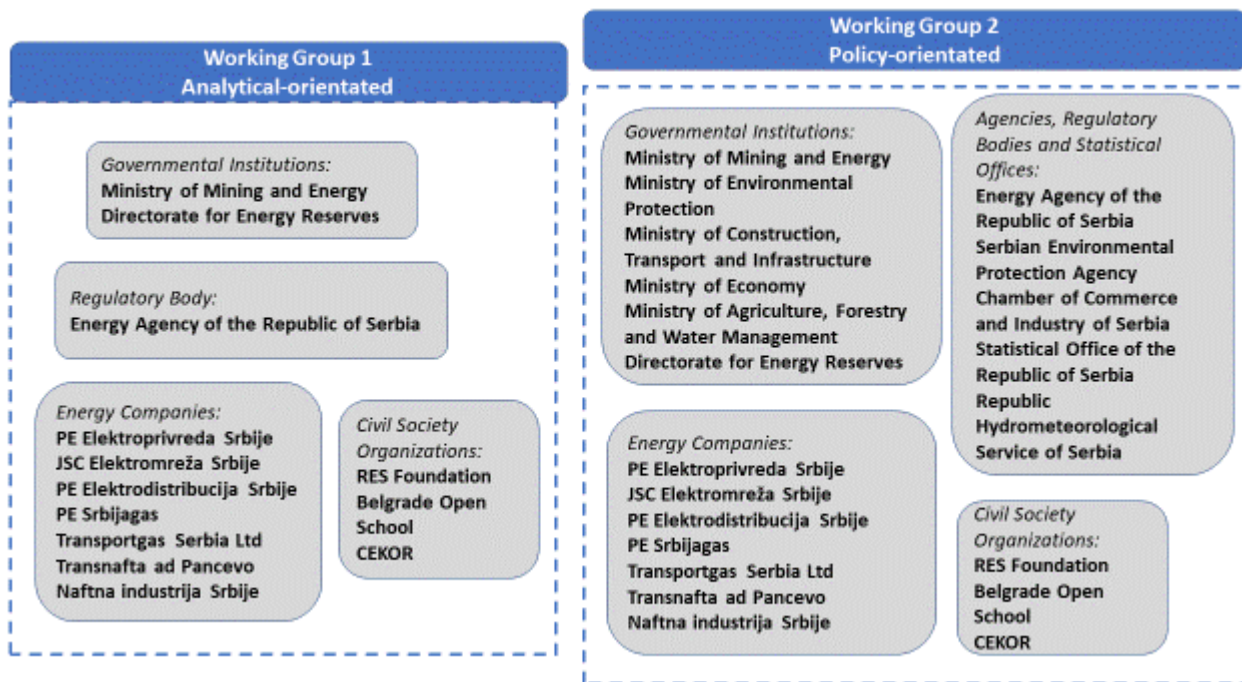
Working Group 1
Analytical-orientated

Governmental Institutions:
Ministry of Mining and Energy
Directorate for Energy Reserves

Regulatory Body:
Energy Agency of the Republic of Serbia

Energy Companies:
PE Elektroprivreda Srbije
JSC Elektromreža Srbije
PE Elektrodistribucija Srbije
PE Srbijagas
Transportgas Serbia Ltd
Transnafta ad Pancevo
Naftna industrija Srbije

Civil Society Organizations:
RES Foundation
Belgrade Open School
CEKOR

Working Group 2
Policy-orientated

Governmental Institutions:
Ministry of Mining and Energy
Ministry of Environmental Protection
Ministry of Construction, Transport and Infrastructure
Ministry of Economy
Ministry of Agriculture, Forestry and Water Management
Directorate for Energy Reserves

Agencies, Regulatory Bodies and Statistical Offices:
Energy Agency of the Republic of Serbia
Serbian Environmental Protection Agency
Chamber of Commerce and Industry of Serbia
Statistical Office of the Republic of Serbia
Republic Hydrometeorological Service of Serbia

Energy Companies:
PE Elektroprivreda Srbije
JSC Elektromreža Srbije
PE Elektrodistribucija Srbije
PE Srbijagas
Transportgas Serbia Ltd
Transnafta ad Pancevo
Naftna industrija Srbije

Civil Society Organizations:
RES Foundation
Belgrade Open School
CEKOR